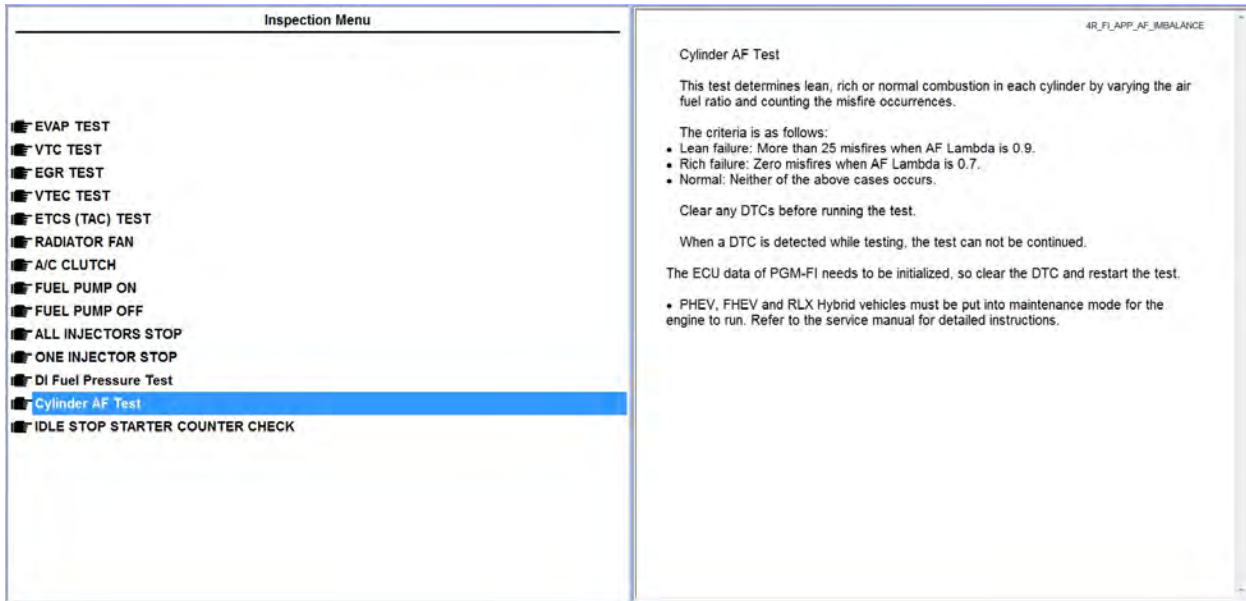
Inspection Menu

EVAP TEST
VTC TEST
EGR TEST
VTEC TEST
ETCS (TAC) TEST
RADIATOR FAN
A/C CLUTCH
FUEL PUMP ON
FUEL PUMP OFF
ALL INJECTORS STOP
ONE INJECTOR STOP
DI Fuel Pressure Test
Cylinder AF Test
IDLE STOP STARTER COUNTER CHECK

4R_FI_APP_AF_IMBALANCE

Cylinder AF Test

This test determines lean, rich or normal combustion in each cylinder by varying the air fuel ratio and counting the misfire occurrences.

The criteria is as follows:
• Lean failure: More than 25 misfires when AF Lambda is 0.9.
• Rich failure: Zero misfires when AF Lambda is 0.7.
• Normal: Neither of the above cases occurs.

Clear any DTCs before running the test.

When a DTC is detected while testing, the test can not be continued.

The ECU data of PGM-FI needs to be initialized, so clear the DTC and restart the test.

• PHEV, FHEV and RLX Hybrid vehicles must be put into maintenance mode for the engine to run. Refer to the service manual for detailed instructions.